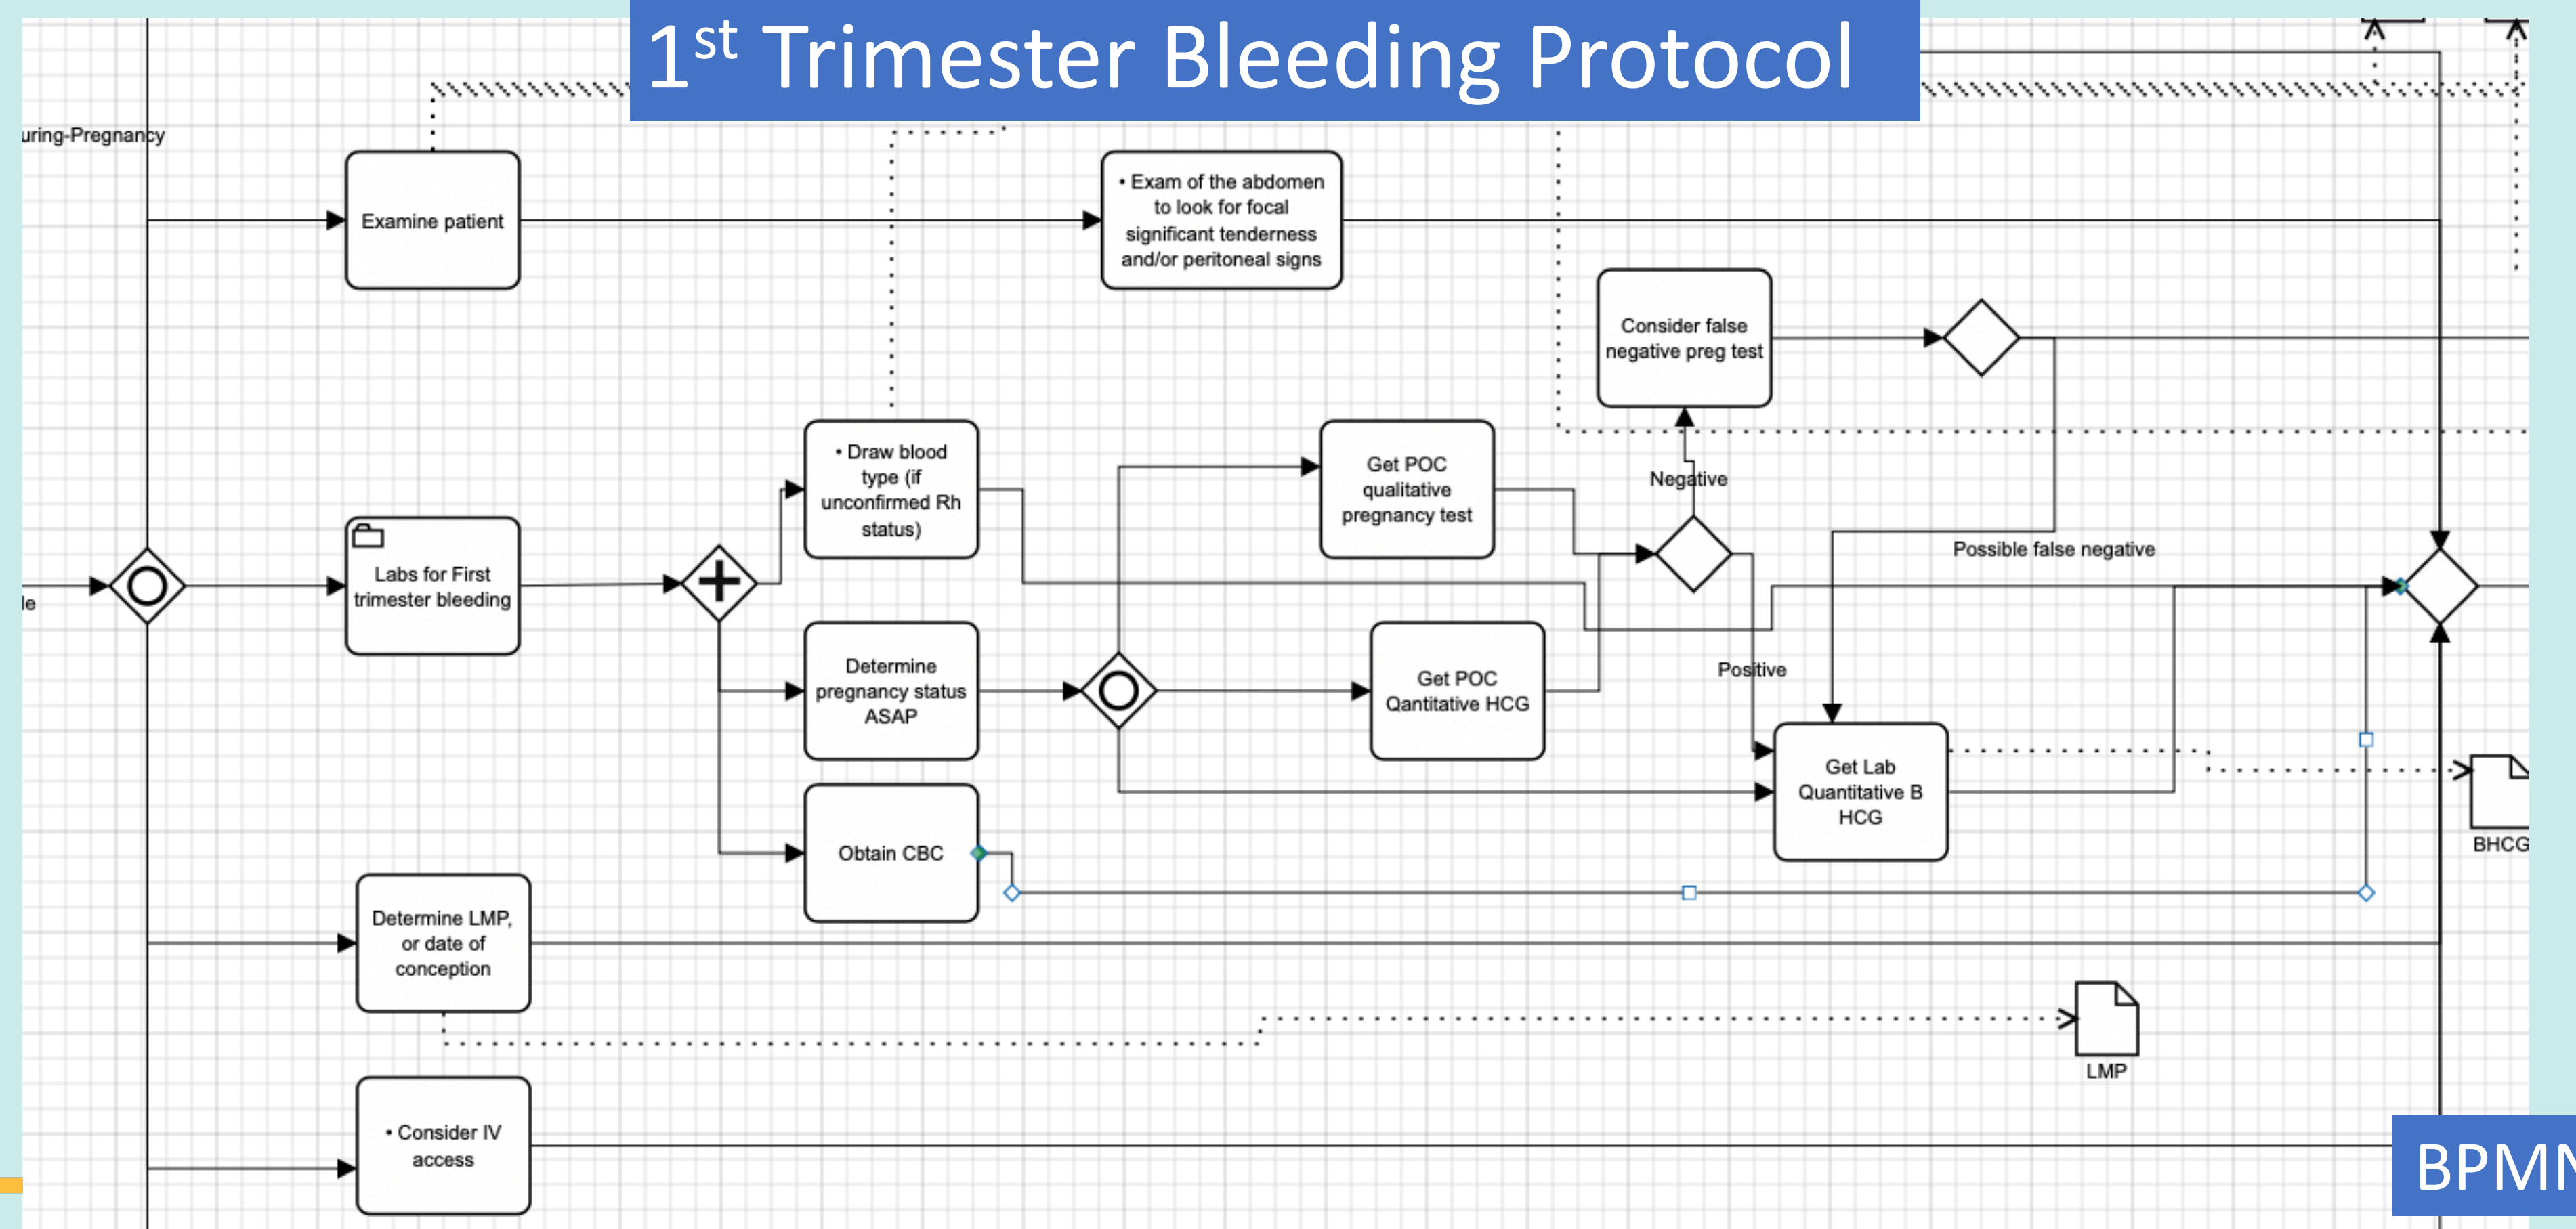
1$^{st}$ Trimester Bleeding Protocol

uring-Pregnancy

le

Examine patient

• Exam of the abdomen to look for focal significant tenderness and/or peritoneal signs

Consider false negative preg test

Labs for First trimester bleeding

• Draw blood type (if unconfirmed Rh status)

Get POC qualitative pregnancy test

Negative

Possible false negative

Determine pregnancy status ASAP

Get POC Qantitative HCG

Positive

Get Lab Quantitative B HCG

BHCG

Obtain CBC

Determine LMP, or date of conception

LMP

• Consider IV access

BPMN